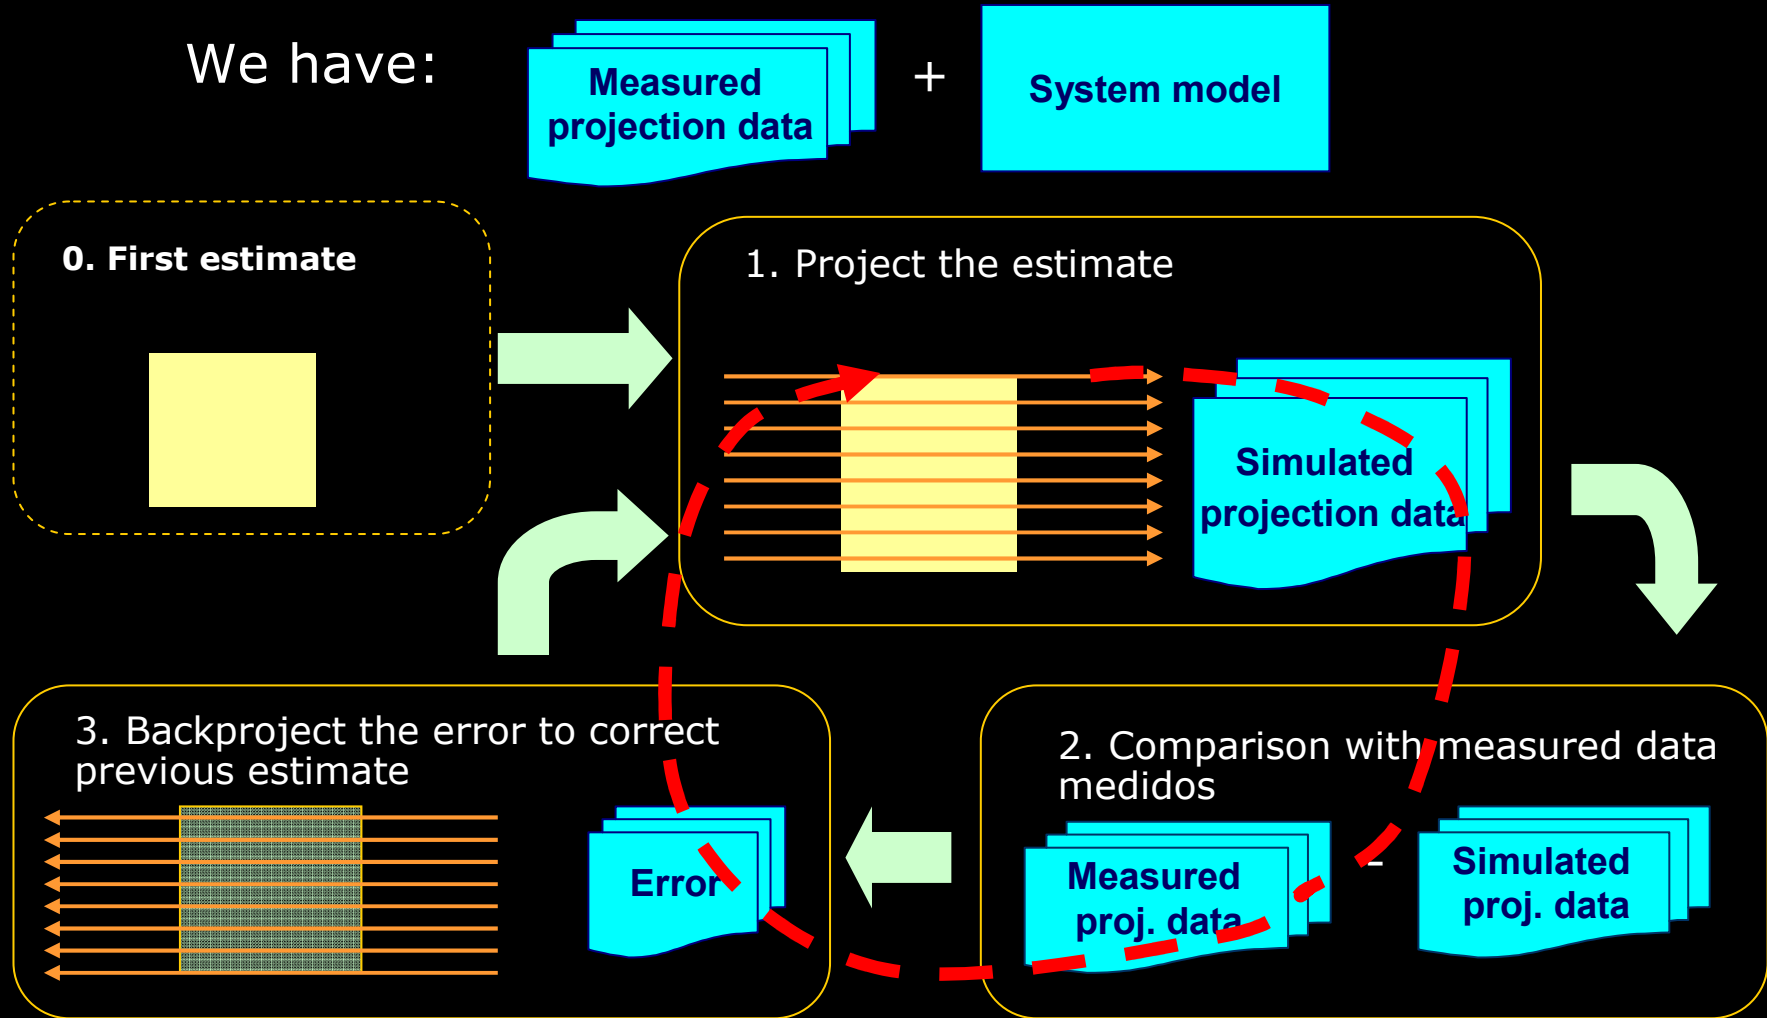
We have:

Measured projection data

+

System model

0. First estimate

1. Project the estimate

Simulated projection data

2. Comparison with measured data medidos

Measured proj. data

-

Simulated proj. data

3. Backproject the error to correct previous estimate

Error